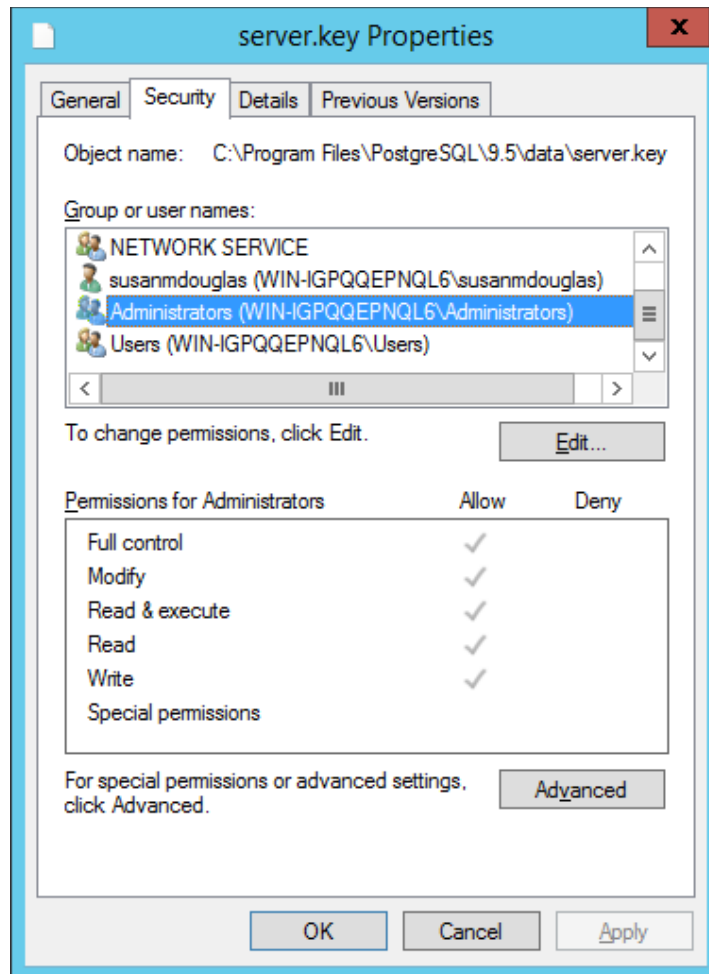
server.key Properties

x

General | Security | Details | Previous Versions

Object name: C:\Program Files\PostgreSQL\9.5\data\server.key

Group or user names:

NETWORK SERVICE
susanmdouglas (WIN-IGPQQEPNQL6\susanmdouglas)
Administrators (WIN-IGPQQEPNQL6\Administrators)
Users (WIN-IGPQQEPNQL6\Users)

To change permissions, click Edit.

Edit...

| Permissions for Administrators | Allow | Deny |
|---|---|---|
| Full control | ✓ | |
| Modify | ✓ | |
| Read & execute | ✓ | |
| Read | ✓ | |
| Write | ✓ | |
| Special permissions | | |

For special permissions or advanced settings, click Advanced.

Advanced

OK | Cancel | Apply